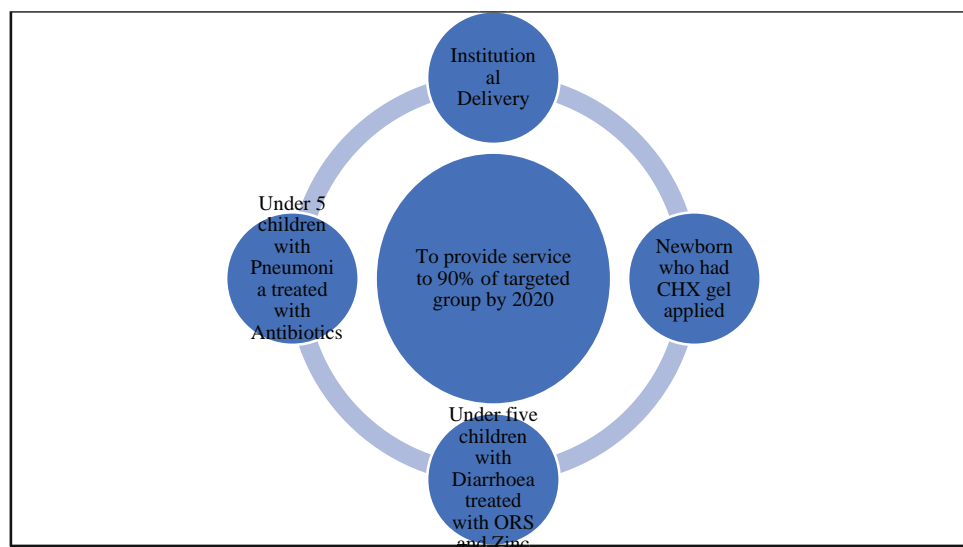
Institution al Delivery

Under 5 children with Pneumoni a treated with Antibiotics

To provide service to 90% of targeted group by 2020

Newborn who had CHX gel applied

Under five children with Diarrhoea treated with ORS and Zinc